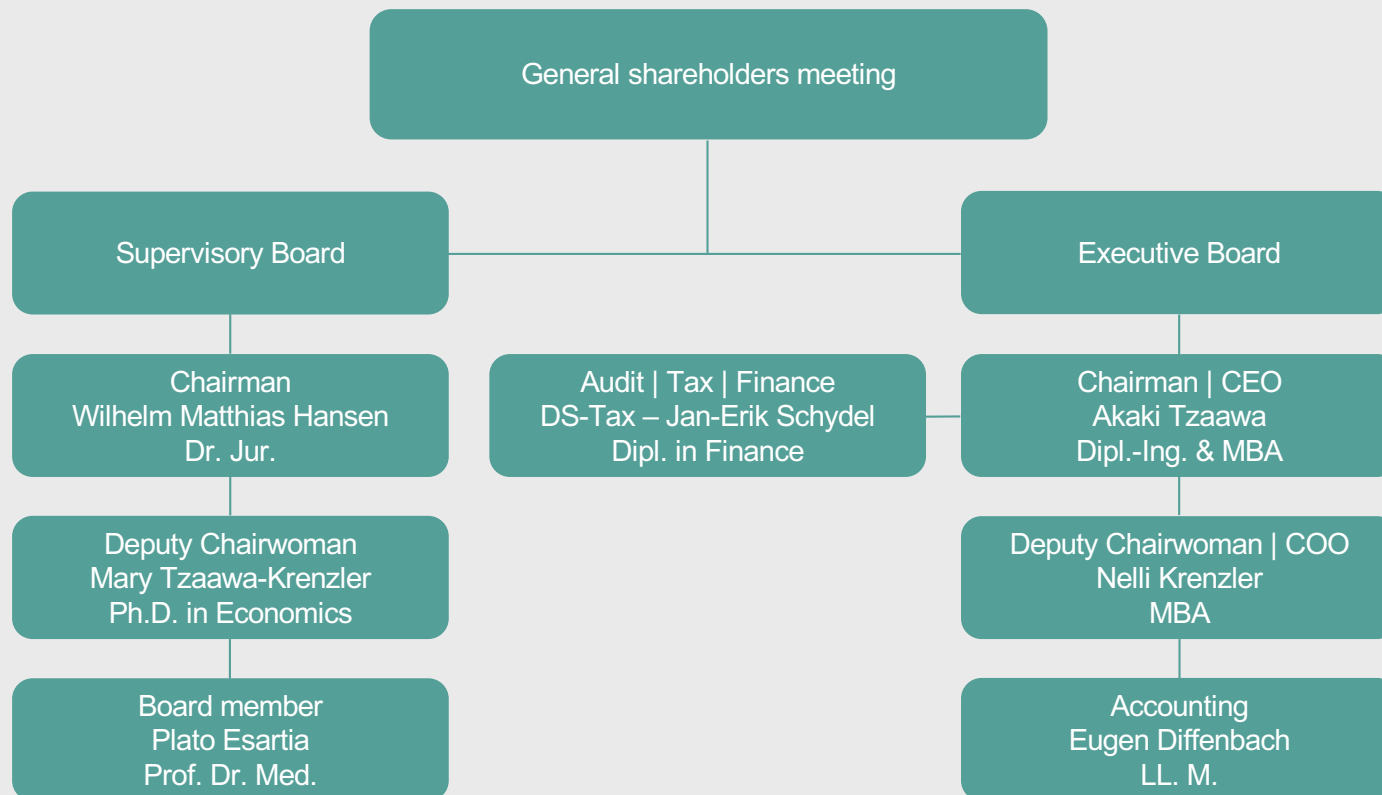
General shareholders meeting

Supervisory Board

Chairman
Wilhelm Matthias Hansen
Dr. Jur.

Deputy Chairwoman
Mary Tzaawa-Krenzler
Ph.D. in Economics

Board member
Plato Esartia
Prof. Dr. Med.

Audit | Tax | Finance
DS-Tax – Jan-Erik Schydel
Dipl. in Finance

Executive Board

Chairman | CEO
Akaki Tzaawa
Dipl.-Ing. & MBA

Deputy Chairwoman | COO
Nelli Krenzler
MBA

Accounting
Eugen Diffenbach
LL. M.